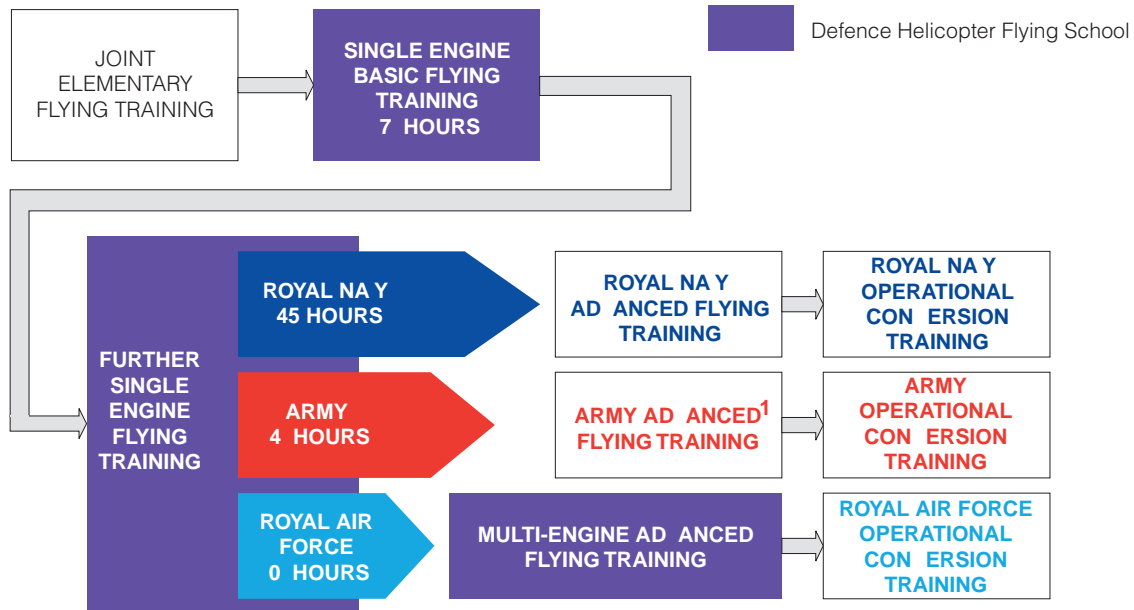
JOINT ELEMENTARY FLYING TRAINING

SINGLE ENGINE BASIC FLYING TRAINING 7 HOURS

Defence Helicopter Flying School

FURTHER SINGLE ENGINE FLYING TRAINING

ROYAL NA Y 45 HOURS

ROYAL NA Y AD ANCED FLYING TRAINING

ROYAL NA Y OPERATIONAL CON ERSION TRAINING

ARMY 4 HOURS

ARMY AD ANCED$^1$ FLYING TRAINING

ARMY OPERATIONAL CON ERSION TRAINING

ROYAL AIR FORCE 0 HOURS

MULTI-ENGINE AD ANCED FLYING TRAINING

ROYAL AIR FORCE OPERATIONAL CON ERSION TRAINING